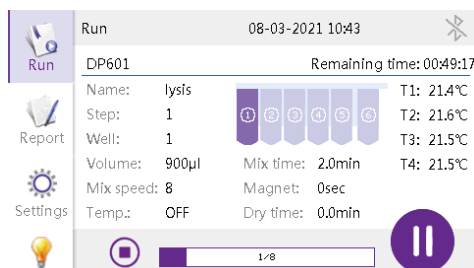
Run

Report

Settings

Run 08-03-2021 10:43

DP601 Remaining time: 00:49:17

Name: lysis
Step: 1
Well: 1
Volume: 900μl
Mix speed: 8
Temp.: OFF

1 2 3 4 5 6

Mix time: 2.0min
Magnet: 0sec
Dry time: 0.0min

T1: 21.4℃
T2: 21.6℃
T3: 21.5℃
T4: 21.5℃

1/8